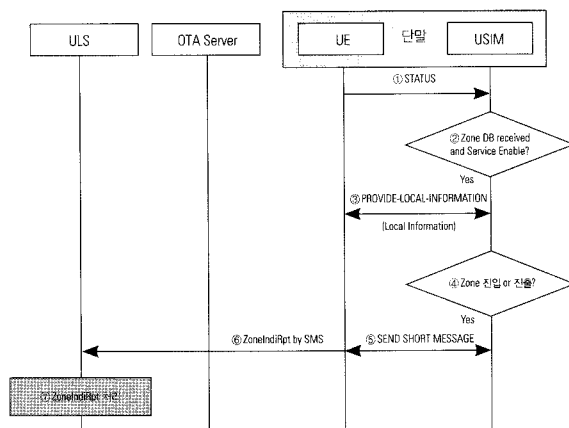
ULS

OTA Server

UE

단말

USIM

① STATUS

② Zone DB received and Service Enable?

Yes

③ PROVIDE-LOCAL-INFORMATION

(Local Information)

④ Zone 진입 or 진출?

Yes

⑥ ZoneIndiRpt by SMS

⑤ SEND SHORT MESSAGE

⑦ ZoneIndiRpt 처리